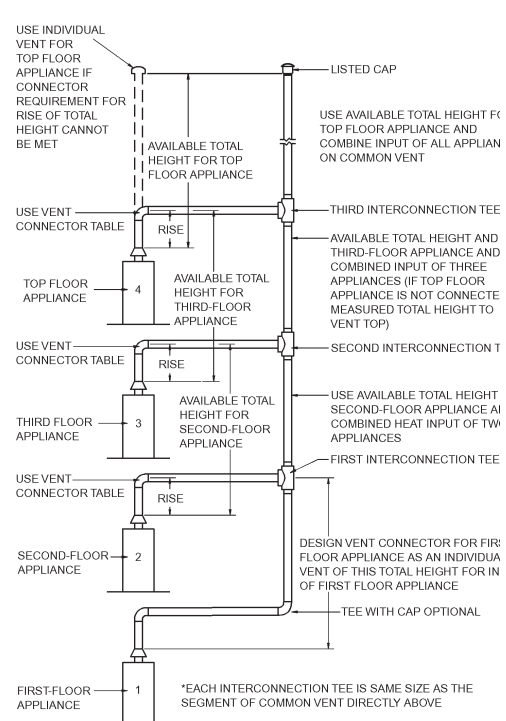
USE INDIVIDUAL VENT FOR TOP FLOOR APPLIANCE IF CONNECTOR REQUIREMENT FOR RISE OF TOTAL HEIGHT CANNOT BE MET

LISTED CAP

USE AVAILABLE TOTAL HEIGHT F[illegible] TOP FLOOR APPLIANCE AND COMBINE INPUT OF ALL APPLIAN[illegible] ON COMMON VENT

AVAILABLE TOTAL HEIGHT FOR TOP FLOOR APPLIANCE

USE VENT CONNECTOR TABLE

THIRD INTERCONNECTION TEE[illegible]

RISE

AVAILABLE TOTAL HEIGHT AND THIRD-FLOOR APPLIANCE AND COMBINED INPUT OF THREE APPLIANCES (IF TOP FLOOR APPLIANCE IS NOT CONNECTE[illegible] MEASURED TOTAL HEIGHT TO VENT TOP)

TOP FLOOR APPLIANCE

4

AVAILABLE TOTAL HEIGHT FOR THIRD-FLOOR APPLIANCE

USE VENT CONNECTOR TABLE

SECOND INTERCONNECTION T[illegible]

RISE

USE AVAILABLE TOTAL HEIGHT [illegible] SECOND-FLOOR APPLIANCE A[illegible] COMBINED HEAT INPUT OF TW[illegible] APPLIANCES

THIRD FLOOR APPLIANCE

3

AVAILABLE TOTAL HEIGHT FOR SECOND-FLOOR APPLIANCE

USE VENT CONNECTOR TABLE

FIRST INTERCONNECTION TEE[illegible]

RISE

SECOND-FLOOR APPLIANCE

2

DESIGN VENT CONNECTOR FOR FIRS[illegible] FLOOR APPLIANCE AS AN INDIVIDUA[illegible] VENT OF THIS TOTAL HEIGHT FOR IN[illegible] OF FIRST FLOOR APPLIANCE

TEE WITH CAP OPTIONAL

FIRST-FLOOR APPLIANCE

1

*EACH INTERCONNECTION TEE IS SAME SIZE AS THE SEGMENT OF COMMON VENT DIRECTLY ABOVE